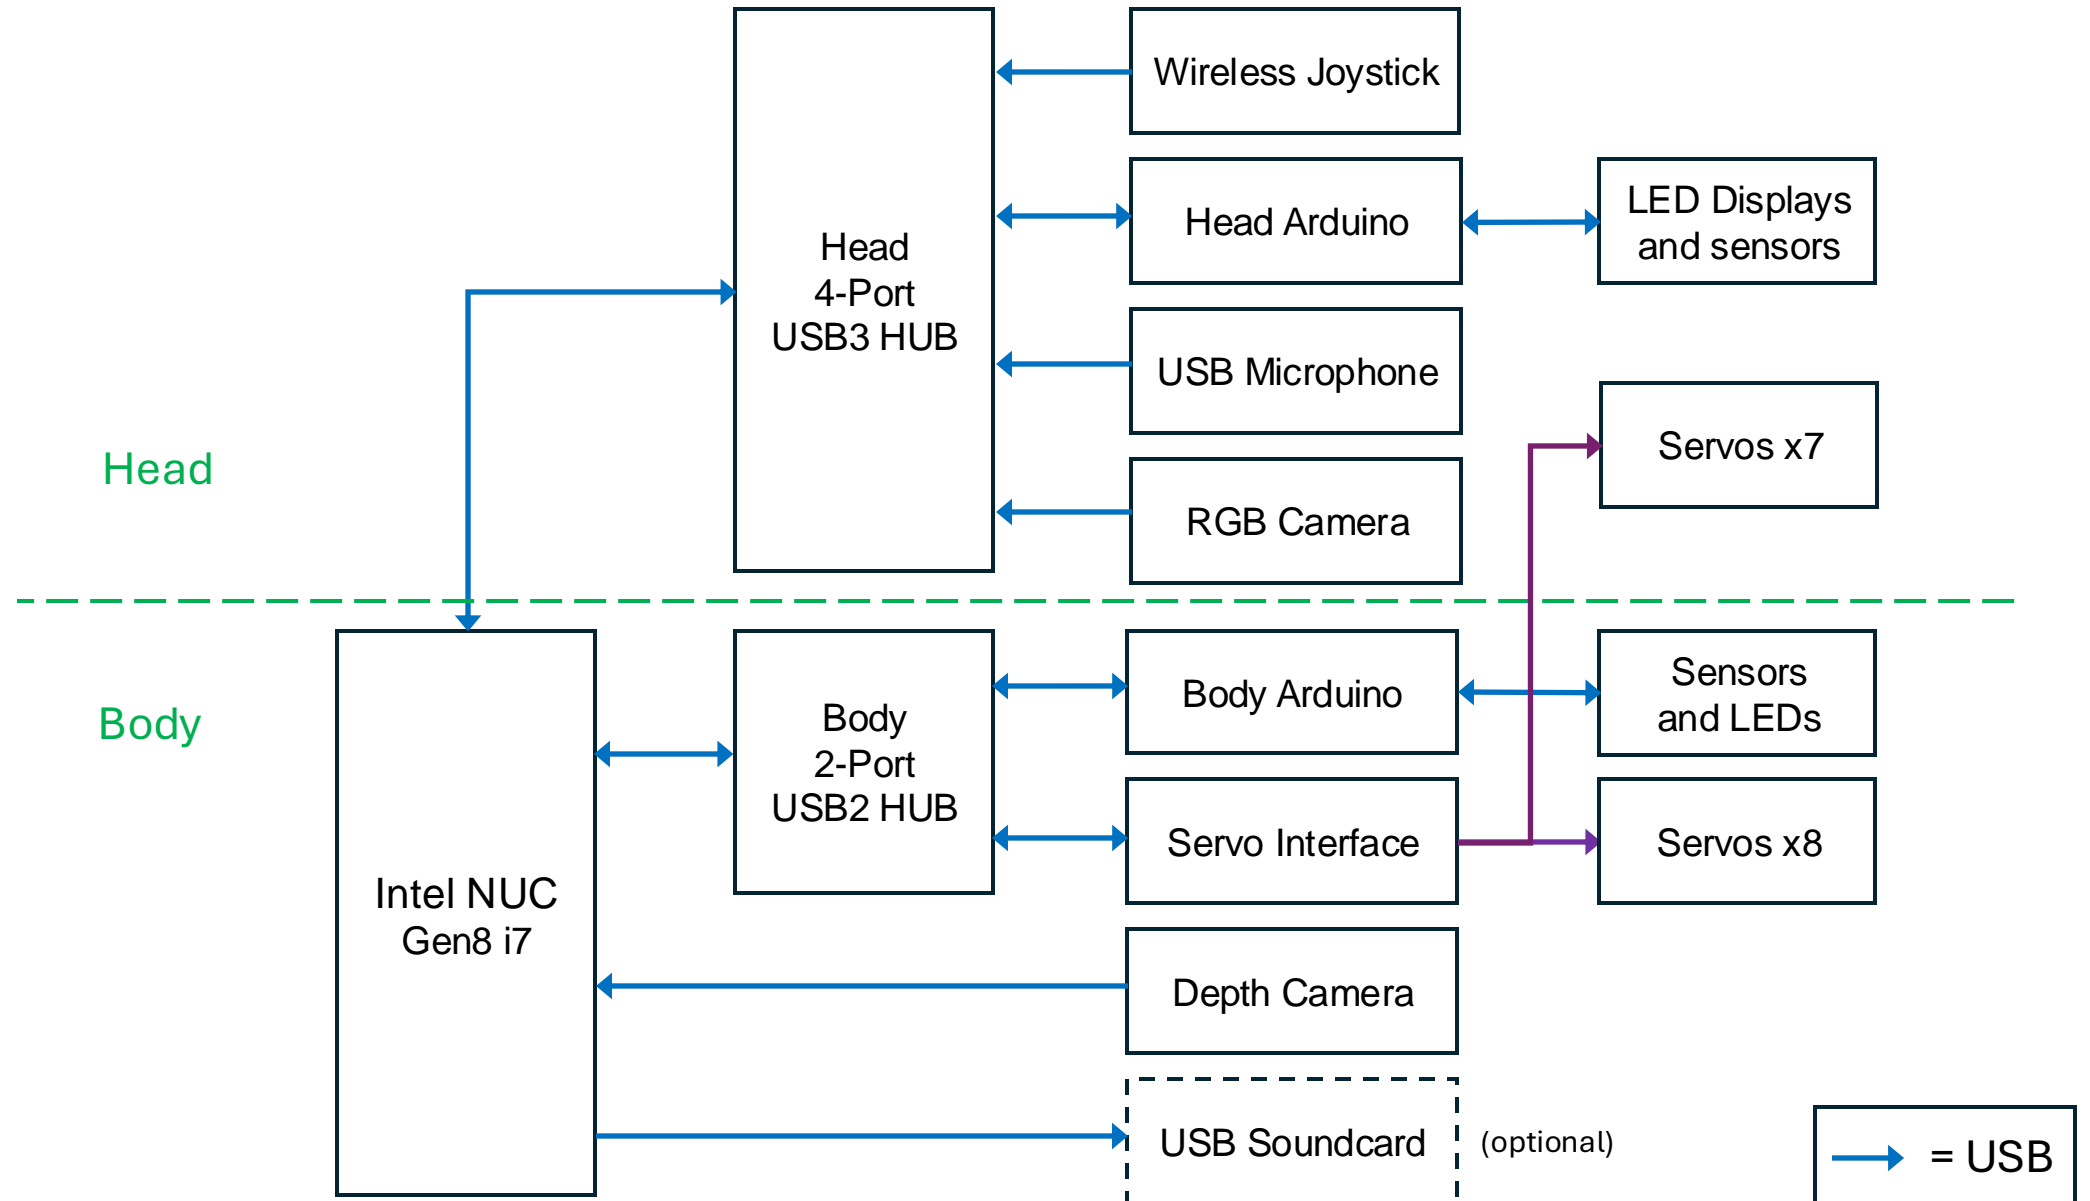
Head
4-Port
USB3 HUB

Wireless Joystick

Head Arduino

LED Displays and sensors

USB Microphone

Servos x7

RGB Camera

Head

Body

Intel NUC
Gen8 i7

Body
2-Port
USB2 HUB

Body Arduino

Sensors and LEDs

Servo Interface

Servos x8

Depth Camera

USB Soundcard

(optional)

= USB